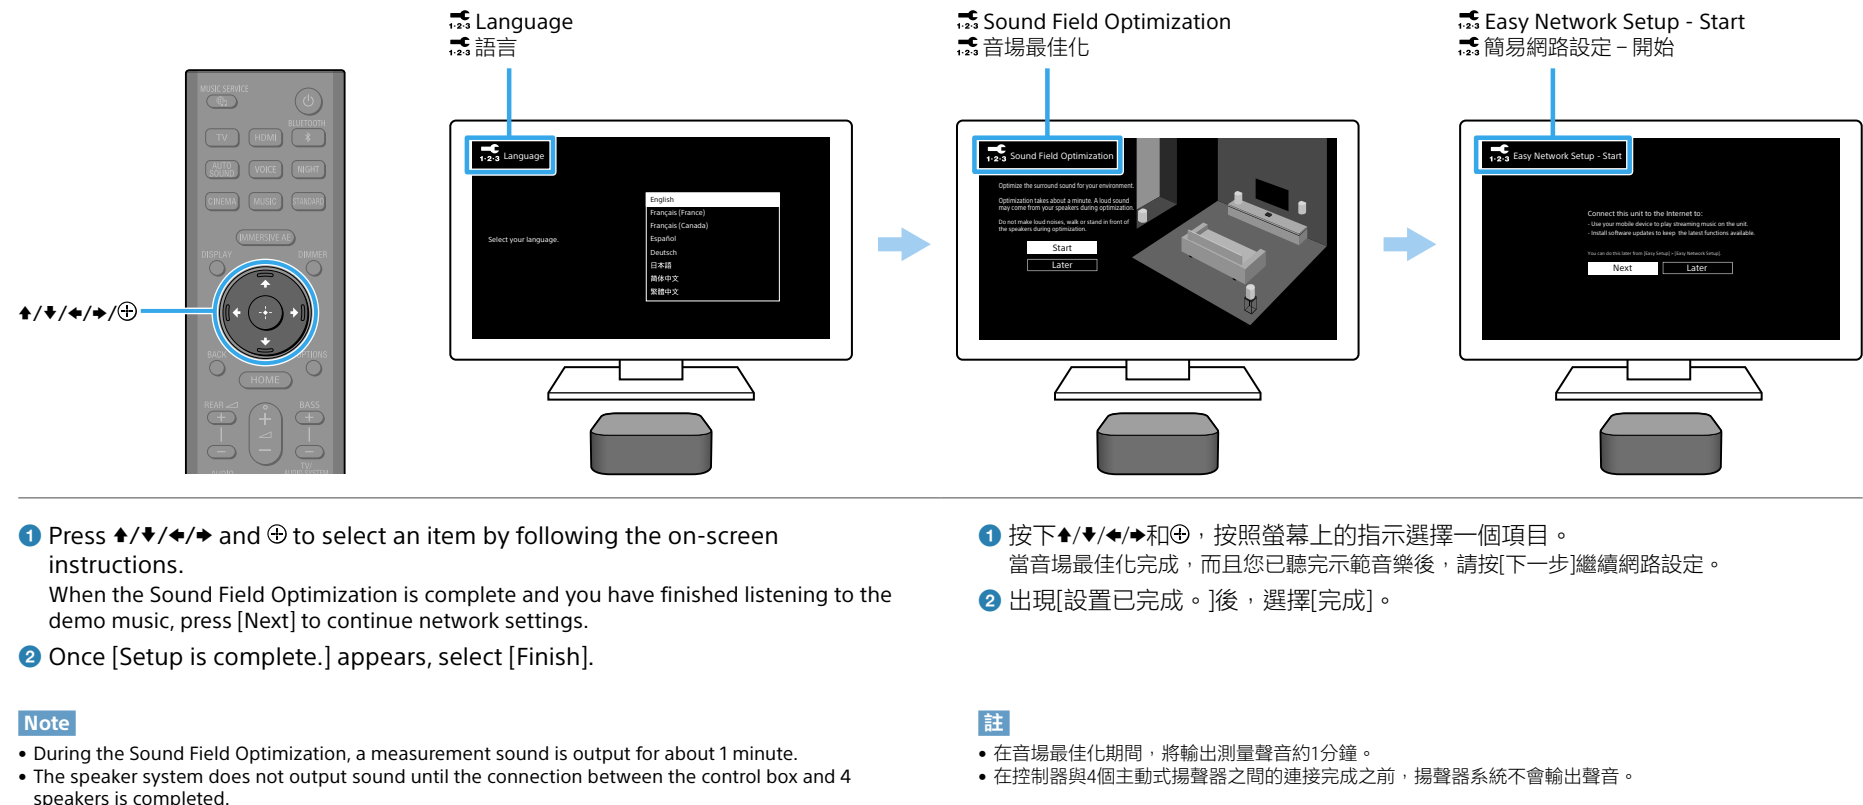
Language
語言

Sound Field Optimization
音場最佳化

Easy Network Setup - Start
簡易網路設定 – 開始

MUSIC SERVICE
BLUETOOTH
TV
HDMI
AUTO SOUND
VOICE
NIGHT
CINEMA
MUSIC
STANDARD
IMMERSIVE AE
DISPLAY
DIMMER
BACK
OPTIONS
HOME
REAR
BASS
SOUND
TV AUDIO SYSTEM

↑/↓/←/→/⊕

Language
Select your language.
English
Français (France)
Français (Canada)
Español
Deutsch
日本語
简体中文
繁體中文

Sound Field Optimization
Optimize the surround sound for your environment.
Optimization takes about a minute. A loud sound may come from your speakers during optimization.
Do not make loud noises, walk or stand in front of the speakers during optimization.
Start
Later

Easy Network Setup - Start
Connect this unit to the Internet to:
- Use your mobile device to play streaming music on the unit.
- Install software updates to keep the latest functions available.
You can do this later from [Easy Setup] - [Easy Network Setup].
Next
Later

❶ Press ↑/↓/←/→ and ⊕ to select an item by following the on-screen instructions.
When the Sound Field Optimization is complete and you have finished listening to the demo music, press [Next] to continue network settings.
❷ Once [Setup is complete.] appears, select [Finish].

Note
• During the Sound Field Optimization, a measurement sound is output for about 1 minute.
• The speaker system does not output sound until the connection between the control box and 4 speakers is completed.

❶ 按下↑/↓/←/→和⊕，按照螢幕上的指示選擇一個項目。
當音場最佳化完成，而且您已聽完示範音樂後，請按[下一步]繼續網路設定。
❷ 出現[設置已完成。]後，選擇[完成]。

註
• 在音場最佳化期間，將輸出測量聲音約1分鐘。
• 在控制器與4個主動式揚聲器之間的連接完成之前，揚聲器系統不會輸出聲音。